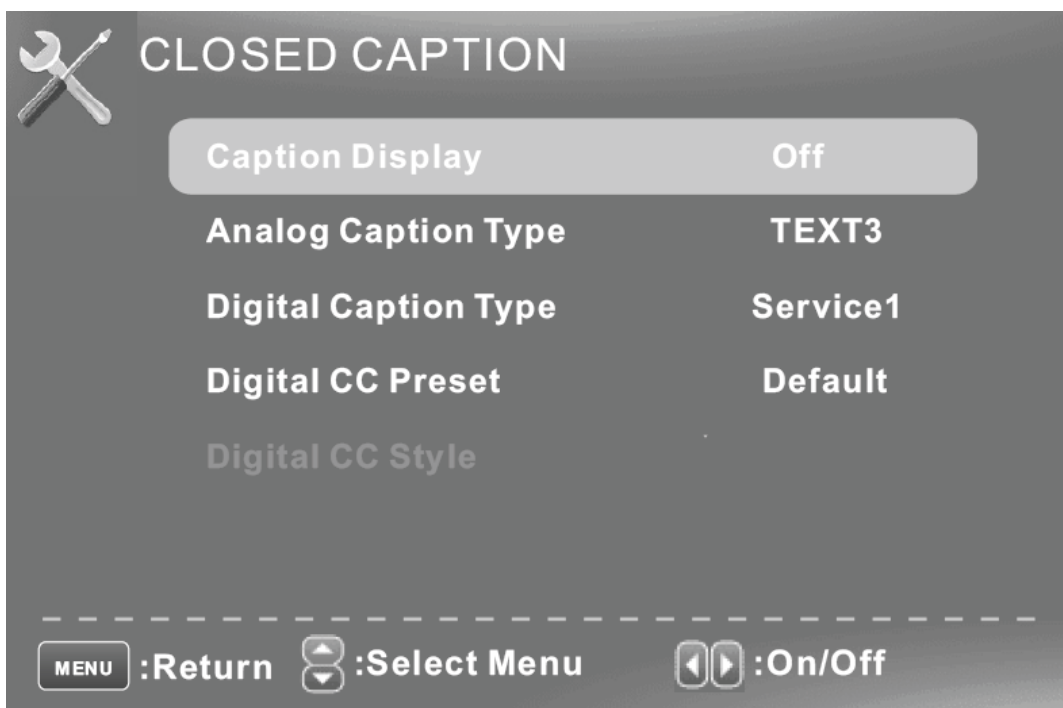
CLOSED CAPTION

| | |
|---|---|
| Caption Display | Off |
| Analog Caption Type | TEXT3 |
| Digital Caption Type | Service1 |
| Digital CC Preset | Default |
| Digital CC Style | |

MENU :Return :Select Menu :On/Off